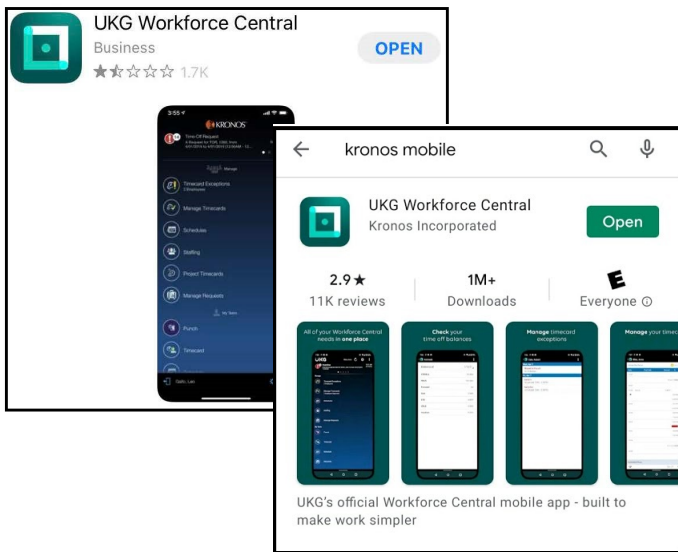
UKG Workforce Central
Business
1.7K
OPEN

3:55
KRONOS
Time-Off Request
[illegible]
Manage
Timecard Exceptions
Manage Timecards
Schedules
Staffing
Project Timecards
Manage Requests
My Items
Punch
Timecard
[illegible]

kronos mobile

UKG Workforce Central
Kronos Incorporated
Open

2.9★
11K reviews
1M+
Downloads
E
Everyone ⓘ

All of your Workforce Central needs in one place
Check your time off balances
Manage timecard exceptions
Manage your tim

UKG's official Workforce Central mobile app - built to make work simpler